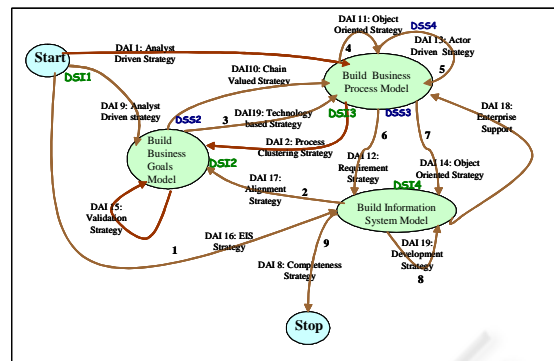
Start

DSI1

DAI 1: Analyst Driven Strategy

DAI 11: Object Oriented Strategy

DSS4

DAI 13: Actor Driven Strategy

4

5

DAI10: Chain Valued Strategy

Build Business Process Model

DAI 9: Analyst Driven strategy

DAI19: Technology based Strategy

3

DSS2

DSI3

DSS3

DAI 18: Enterprise Support

Build Business Goals Model

DAI 2: Process Clustering Strategy

6

7

DSI2

DAI 12: Requirement Strategy

DAI 14: Object Oriented Strategy

DAI 17: Alignment Strategy

2

DSI4

DAI 15: Validation Strategy

Build Information System Model

1

DAI 16: EIS Strategy

9

DAI 19: Development Strategy

DAI 8: Completeness Strategy

8

Stop